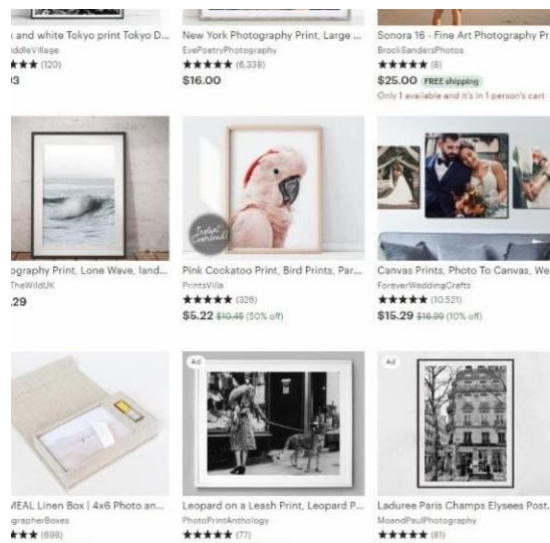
and white Tokyo print Tokyo D...
ddleVillage
★★★ (120)
3

New York Photography Print, Large ...
EvePoetryPhotography
★★★★★ (6,338)
$16.00

Sonora 16 - Fine Art Photography Pr
BrookSandersPhotos
★★★★★ (8)
$25.00 FREE shipping
Only 1 available and it's in 1 person's cart

ography Print, Lone Wave, land...
TheWildUK
.29

Instant Download
Pink Cockatoo Print, Bird Prints, Par...
PrintsVilla
★★★★★ (326)
$5.22 $10.45 (50% off)

Canvas Prints, Photo To Canvas, We
ForeverWeddingCrafts
★★★★★ (10,521)
$15.29 $16.99 (10% off)

MEAL Linen Box | 4x6 Photo an...
grapherBoxes
★★★ (698)

Ad
Leopard on a Leash Print, Leopard P...
PhotoPrintAnthology
★★★★★ (77)

Ad
Laduree Paris Champs Elysees Post...
MoandPaulPhotography
★★★★★ (81)